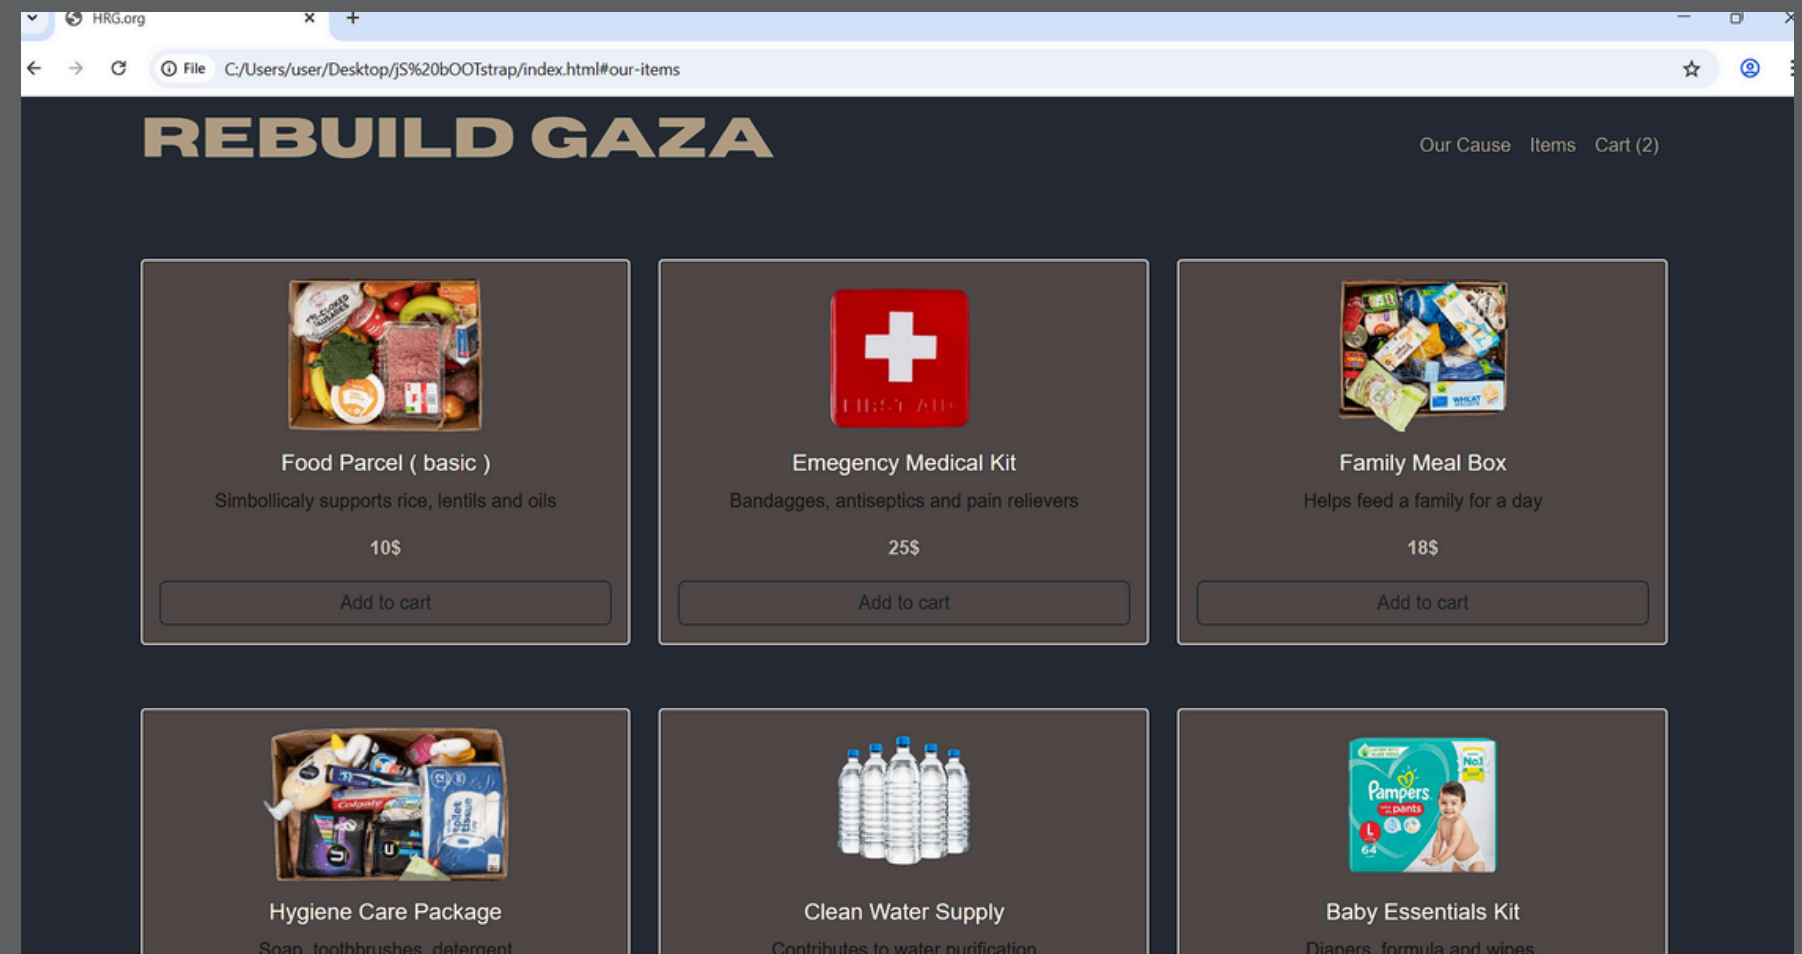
HRG.org

File C:/Users/user/Desktop/jS%20bOOTstrap/index.html#our-items

REBUILD GAZA

Our Cause Items Cart (2)

Food Parcel ( basic )
Simbollicaly supports rice, lentils and oils
10$
Add to cart

Emegency Medical Kit
Bandagges, antiseptics and pain relievers
25$
Add to cart

Family Meal Box
Helps feed a family for a day
18$
Add to cart

Hygiene Care Package
Soap, toothbrushes, detergent

Clean Water Supply
Contributes to water purification

Baby Essentials Kit
Diapers, formula and wipes